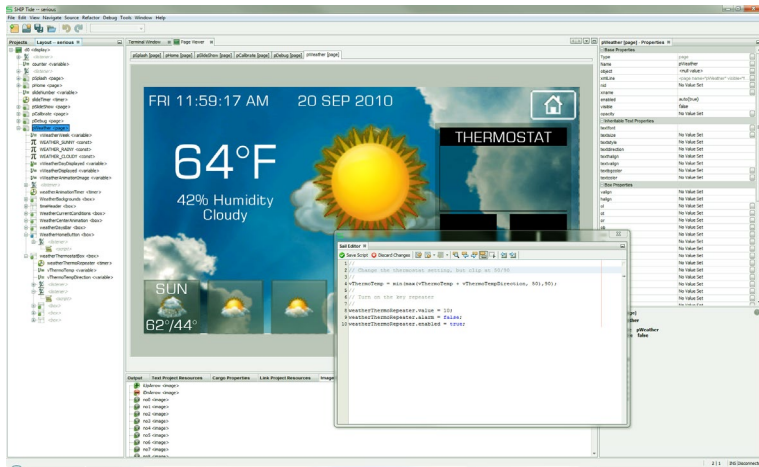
SHP Tide - serious

File Edit View Navigate Source Refactor Debug Tools Window Help

Projects Layout - serious

Terminal Window Page Viewer

pSplash [page] pHome [page] pSlideShow [page] pCalibrate [page] pDebug [page] pWeather [page]

FRI 11:59:17 AM

20 SEP 2010

THERMOSTAT

64°F

42% Humidity

Cloudy

SUN

62°/44°

Sail Editor

Save Script Discard Changes

1 //
2 // Change the thermostat setting, but clip at 50/95
3 //
4 vThermoTemp = min(max(vThermoTemp + vThermoTempDirection, 50),95);
5 //
6 // Turn on the key repeater
7 //
8 weatherThermoRepeater.value = 10;
9 weatherThermoRepeater.alarm = false;
10 weatherThermoRepeater.enabled = true;

pWeather [page] - Properties

Base Properties

type page
name pWeather
object
enabled auto(true)
visible false
opacity No Value Set

Inheritable Text Properties

textfont No Value Set
textsize No Value Set
textstyle No Value Set
textalign No Value Set
textcolor No Value Set

Box Properties

valign No Value Set
halign No Value Set

Output Text Project Resources Cargo Properties Link Project Resources

pWeather
false

2 | 1 INS Disconnect